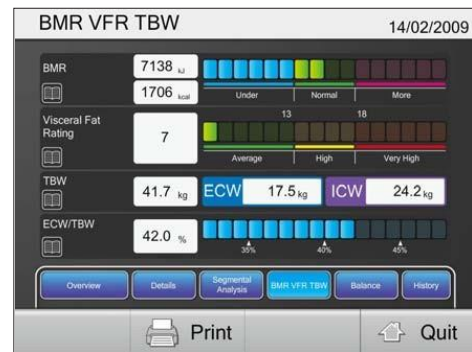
BMR VFR TBW

14/02/2009

BMR

7138 kJ

1706 kcal

Under | Normal | More

Visceral Fat Rating

7

13 18

Average | High | Very High

TBW

41.7 kg

ECW 17.5 kg

ICW 24.2 kg

ECW/TBW

42.0 %

35% 40% 45%

Overview

Details

Segmental Analysis

BMR VFR TBW

Balance

History

Print

Quit